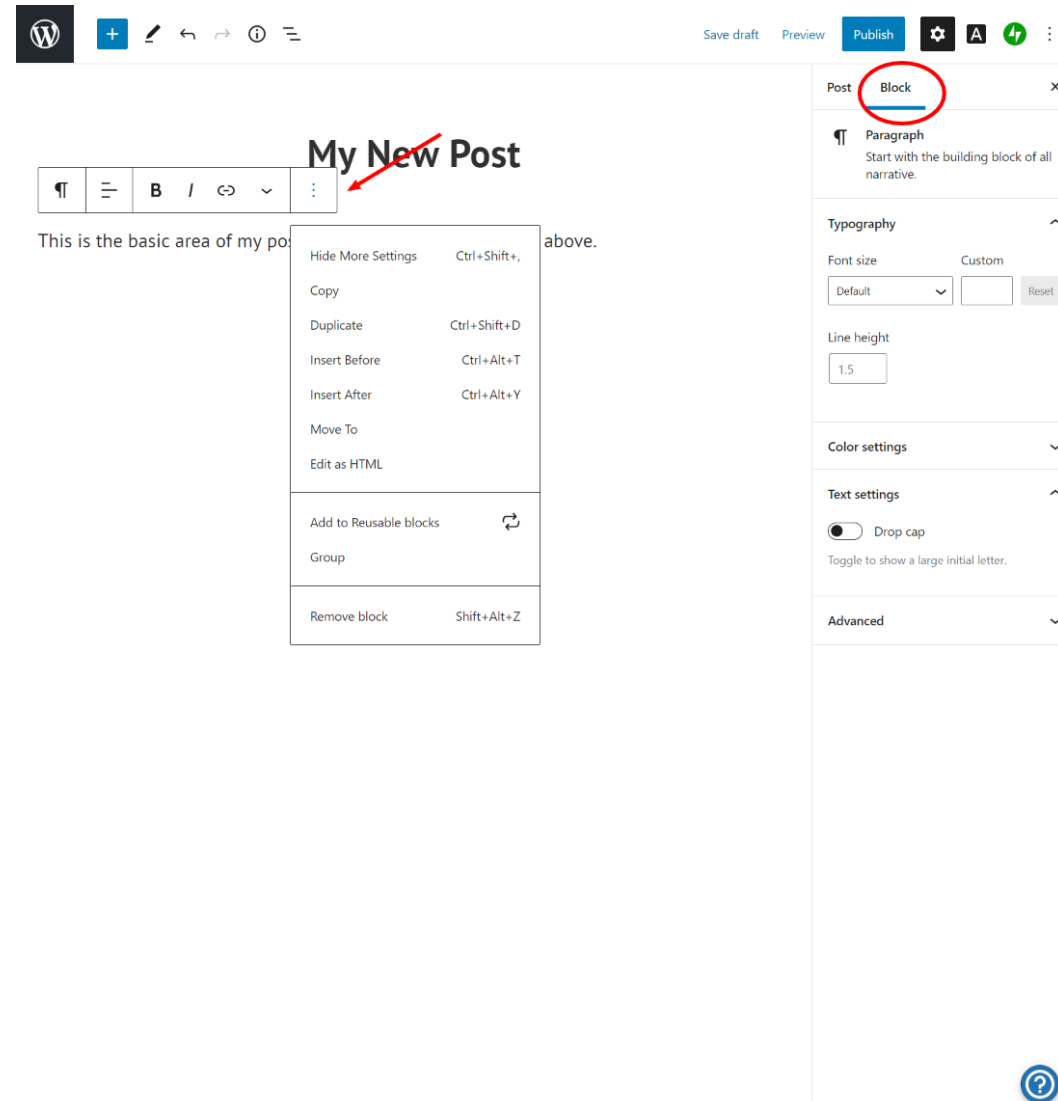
Save draft Preview Publish A

Post Block

Paragraph
Start with the building block of all narrative.

Typography
Font size Custom
Default Reset
Line height
1.5

Color settings

Text settings
Drop cap
Toggle to show a large initial letter.

Advanced

My New Post

This is the basic area of my pos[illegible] above.

Hide More Settings Ctrl+Shift+,
Copy
Duplicate Ctrl+Shift+D
Insert Before Ctrl+Alt+T
Insert After Ctrl+Alt+Y
Move To
Edit as HTML
Add to Reusable blocks
Group
Remove block Shift+Alt+Z